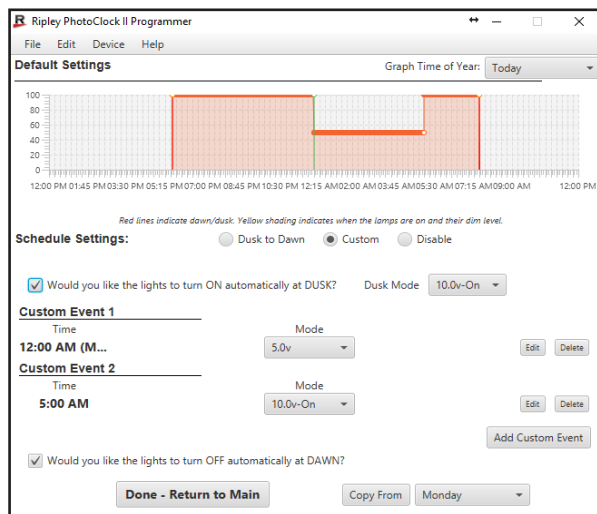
Ripley PhotoClock II Programmer

File Edit Device Help

Default Settings

Graph Time of Year: Today

100
80
60
40
20
0

12:00 PM 01:45 PM 03:30 PM 05:15 PM 07:00 PM 08:45 PM 10:30 PM 12:15 AM 02:00 AM 03:45 AM 05:30 AM 07:15 AM 09:00 AM 12:00 PM

Red lines indicate dawn/dusk. Yellow shading indicates when the lamps are on and their dim level.

Schedule Settings: Dusk to Dawn Custom Disable

Would you like the lights to turn ON automatically at DUSK? Dusk Mode 10.0v-On

Custom Event 1
Time Mode
12:00 AM (M... 5.0v Edit Delete

Custom Event 2
Time Mode
5:00 AM 10.0v-On Edit Delete

Add Custom Event

Would you like the lights to turn OFF automatically at DAWN?

Done - Return to Main Copy From Monday